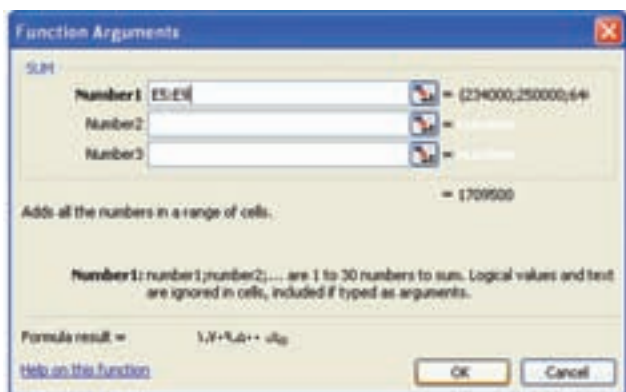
Function Arguments

SUM

Number1 E5:E9 = {234000;250000;64

Number2 =

Number3 =

= 1709500

Adds all the numbers in a range of cells.

Number1: number1;number2;.... are 1 to 30 numbers to sum. Logical values and text are ignored in cells, included if typed as arguments.

Formula result = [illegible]

Help on this function

OK Cancel